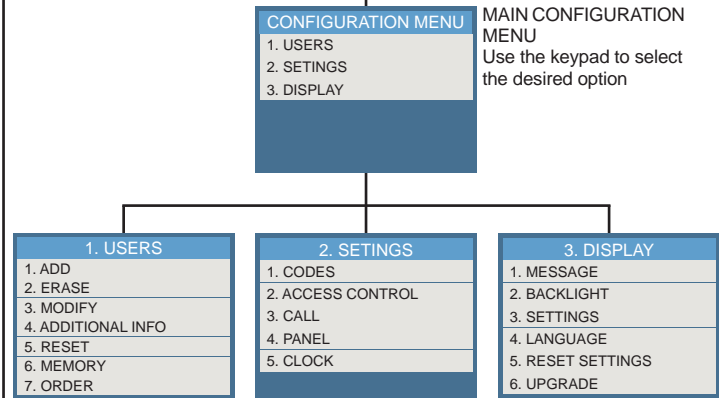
CONFIGURATION MENU
1. USERS
2. SETINGS
3. DISPLAY

MAIN CONFIGURATION MENU
Use the keypad to select the desired option

1. USERS
1. ADD
2. ERASE
3. MODIFY
4. ADDITIONAL INFO
5. RESET
6. MEMORY
7. ORDER

2. SETINGS
1. CODES
2. ACCESS CONTROL
3. CALL
4. PANEL
5. CLOCK

3. DISPLAY
1. MESSAGE
2. BACKLIGHT
3. SETTINGS
4. LANGUAGE
5. RESET SETTINGS
6. UPGRADE